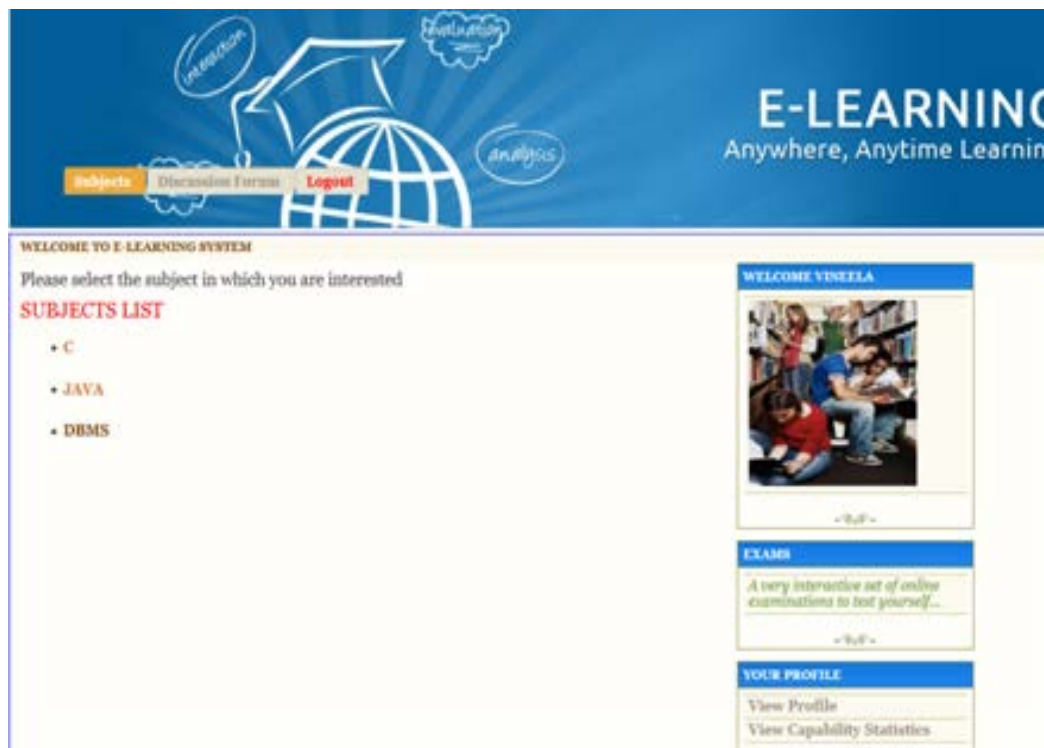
integration

evaluation

analysis

E-LEARNING

Anywhere, Anytime Learnin

Subjects Discussion Forums Logout

WELCOME TO E-LEARNING SYSTEM

Please select the subject in which you are interested

SUBJECTS LIST

• C

• JAVA

• DBMS

WELCOME VINEELA

EXAMS

A very interactive set of online examinations to test yourself...

YOUR PROFILE

View Profile

View Capability Statistics